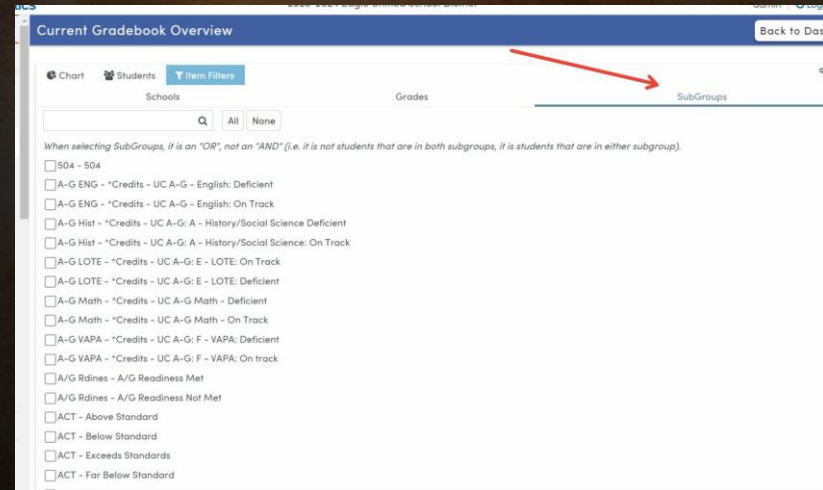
Current Gradebook Overview

Back to Das

Chart
Students
Item Filters

Schools
Grades
SubGroups

All
None

When selecting SubGroups, it is an "OR", not an "AND" (i.e. it is not students that are in both subgroups, it is students that are in either subgroup).

504 - 504
A-G ENG - *Credits - UC A-G - English: Deficient
A-G ENG - *Credits - UC A-G - English: On Track
A-G Hist - *Credits - UC A-G: A - History/Social Science Deficient
A-G Hist - *Credits - UC A-G: A - History/Social Science: On Track
A-G LOTE - *Credits - UC A-G: E - LOTE: On Track
A-G LOTE - *Credits - UC A-G: E - LOTE: Deficient
A-G Math - *Credits - UC A-G Math - Deficient
A-G Math - *Credits - UC A-G Math - On Track
A-G VAPA - *Credits - UC A-G: F - VAPA: Deficient
A-G VAPA - *Credits - UC A-G: F - VAPA: On track
A/G Rdines - A/G Readiness Met
A/G Rdines - A/G Readiness Not Met
ACT - Above Standard
ACT - Below Standard
ACT - Exceeds Standards
ACT - Far Below Standard